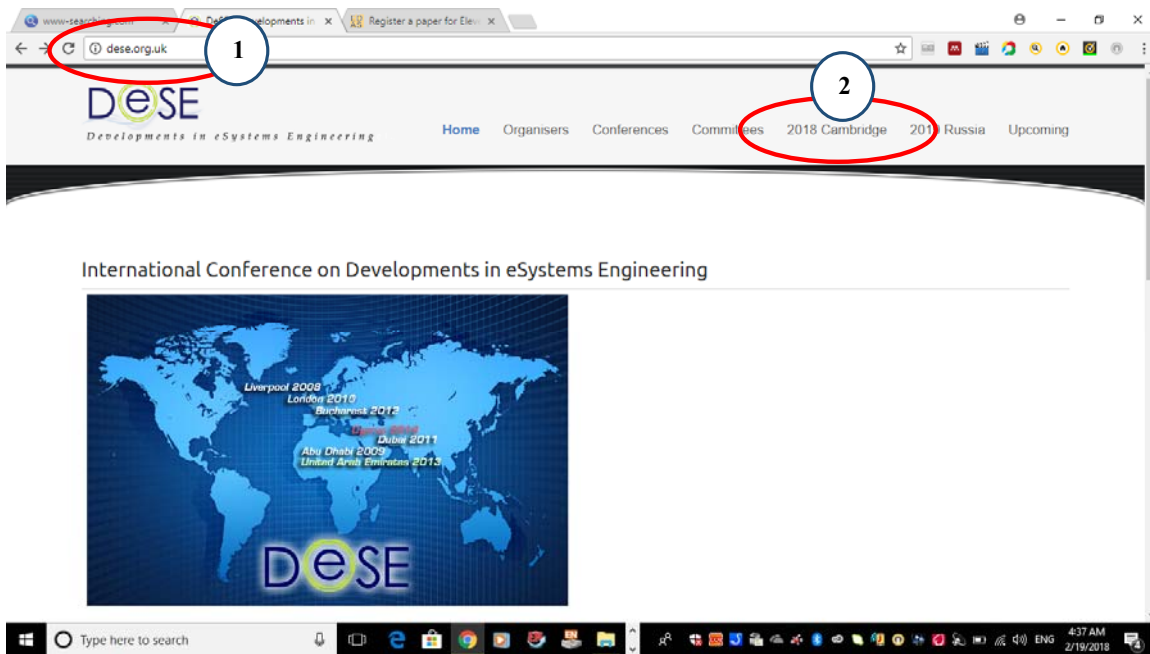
www-searching.com ×
De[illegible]velopments in ×
Register a paper for Elev ×

dese.org.uk

1

2

DeSE
Developments in eSystems Engineering

Home Organisers Conferences Committees 2018 Cambridge 2019 Russia Upcoming

International Conference on Developments in eSystems Engineering

Liverpool 2008
London 2010
Bucharest 2012
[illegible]
Dubai 2011
Abu Dhabi 2009
United Arab Emirates 2013

DeSE

Type here to search

ENG
4:37 AM
2/19/2018